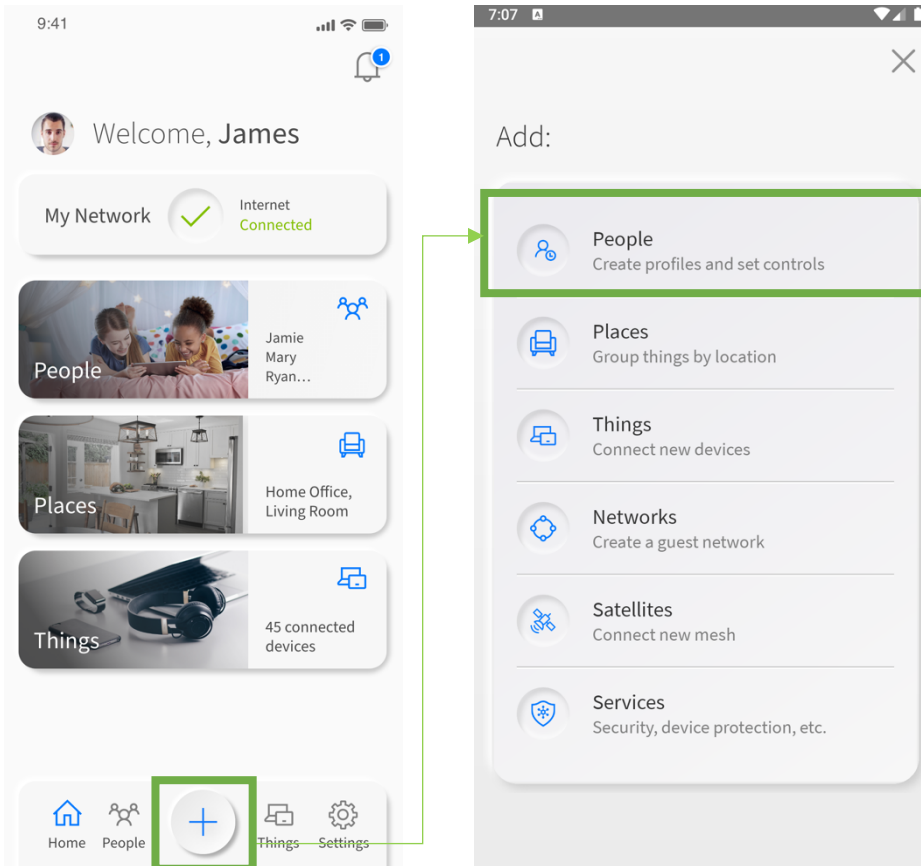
9:41

1

Welcome, James

My Network

Internet
Connected

People

Jamie
Mary
Ryan…

Places

Home Office, Living Room

Things

45 connected devices

Home People Things Settings

7:07

Add:

People
Create profiles and set controls

Places
Group things by location

Things
Connect new devices

Networks
Create a guest network

Satellites
Connect new mesh

Services
Security, device protection, etc.